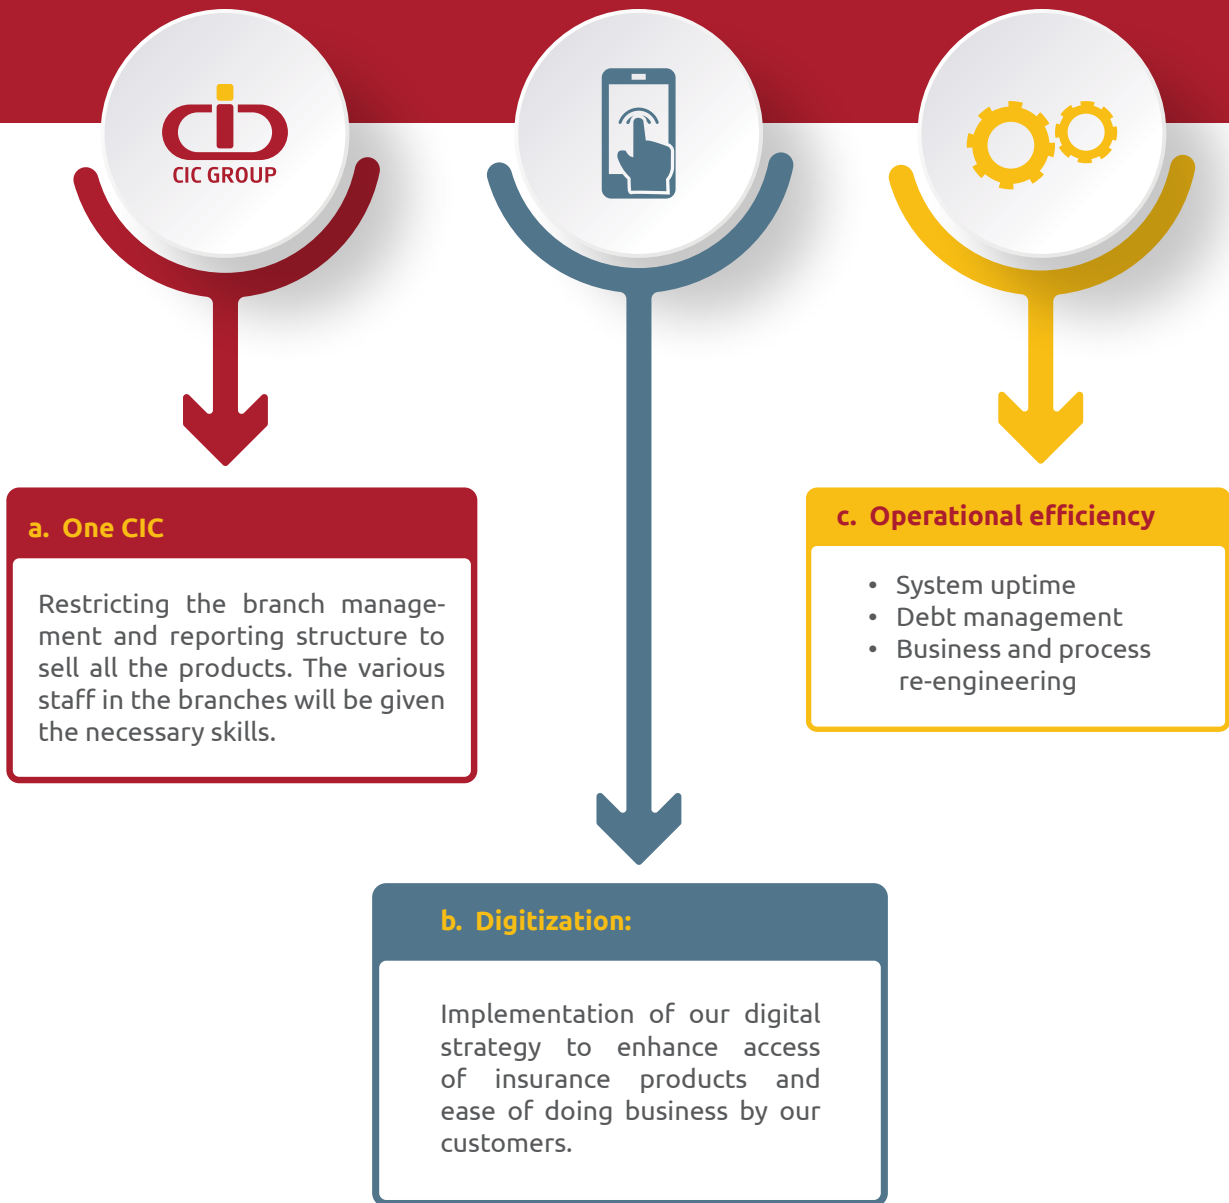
CIC GROUP

a. One CIC

Restricting the branch management and reporting structure to sell all the products. The various staff in the branches will be given the necessary skills.

c. Operational efficiency

- System uptime
- Debt management
- Business and process re-engineering

b. Digitization:

Implementation of our digital strategy to enhance access of insurance products and ease of doing business by our customers.